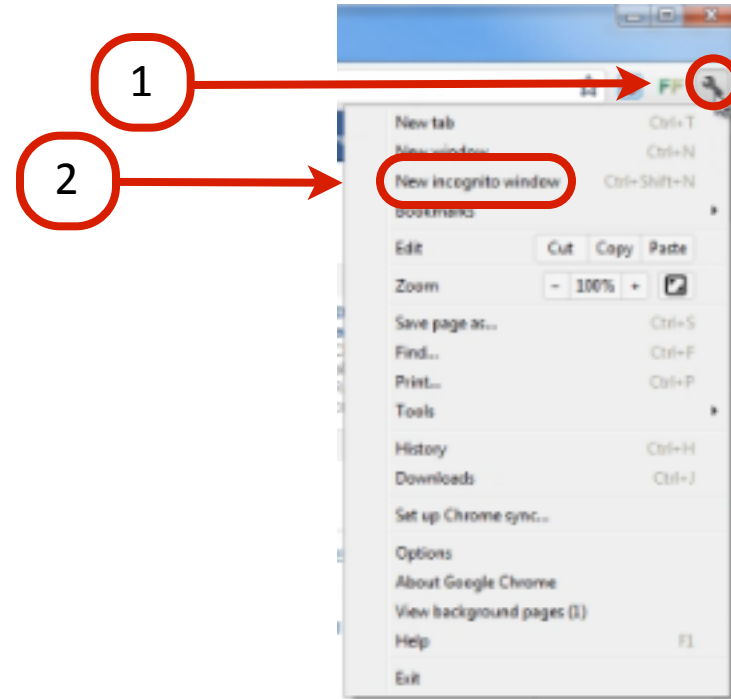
1

2

New tab Ctrl+T
New window Ctrl+N
New incognito window Ctrl+Shift+N
Bookmarks
Edit Cut Copy Paste
Zoom – 100% +
Save page as... Ctrl+S
Find... Ctrl+F
Print... Ctrl+P
Tools
History Ctrl+H
Downloads Ctrl+J
Set up Chrome sync...
Options
About Google Chrome
View background pages (1)
Help F1
Exit